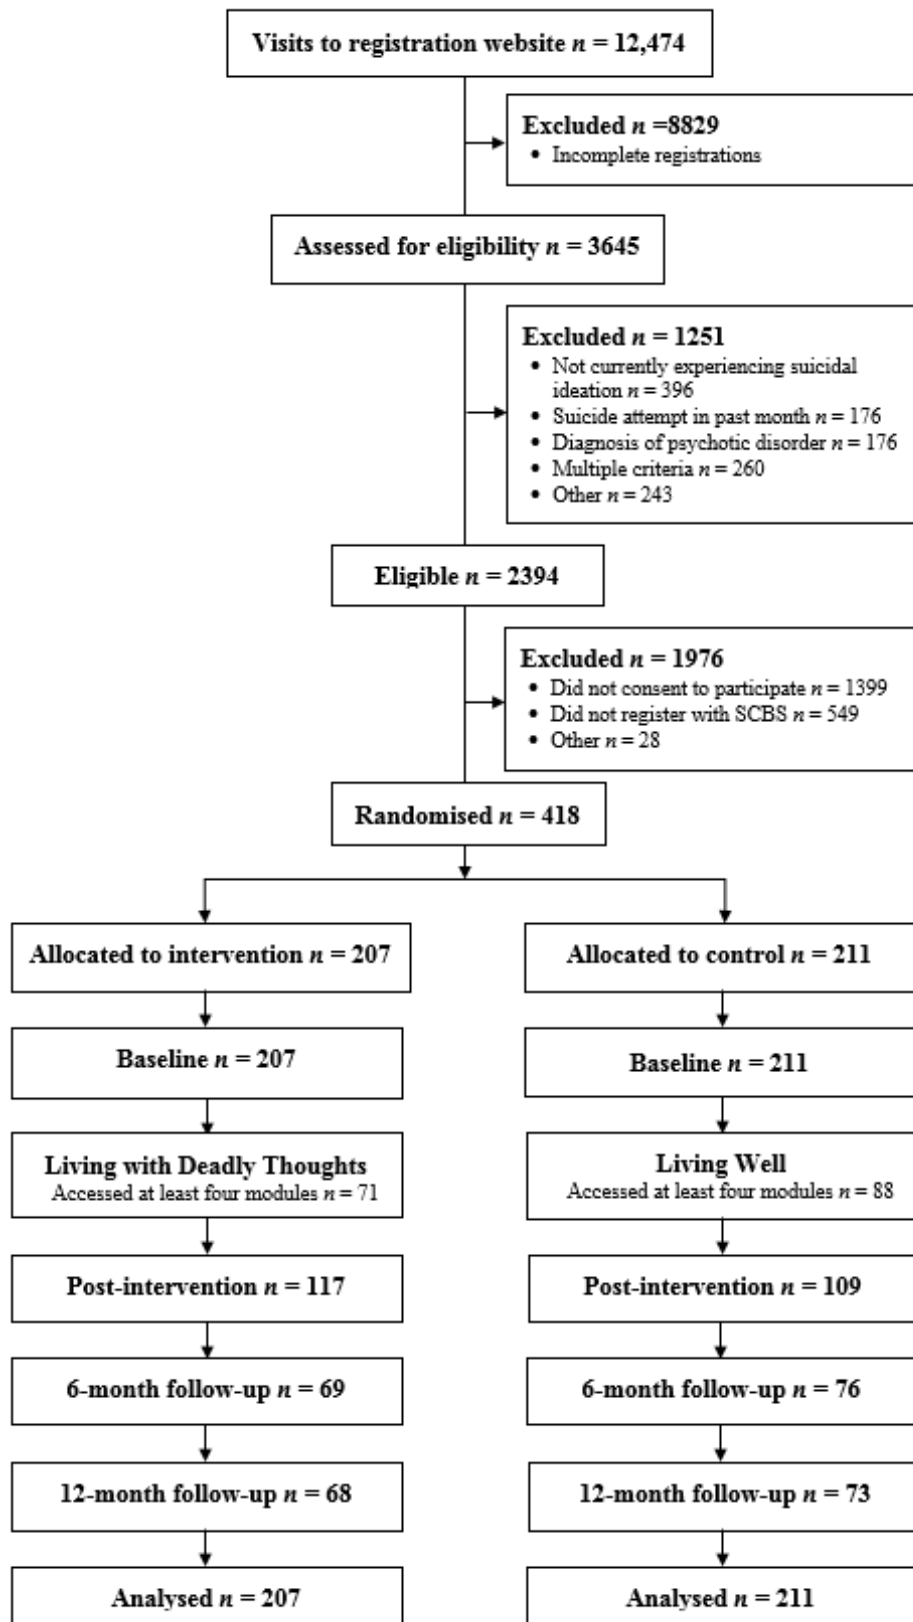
Visits to registration website $n$ = 12,474

Excluded $n$ =8829
• Incomplete registrations

Assessed for eligibility $n$ = 3645

Excluded $n$ = 1251
• Not currently experiencing suicidal ideation $n$ = 396
• Suicide attempt in past month $n$ = 176
• Diagnosis of psychotic disorder $n$ = 176
• Multiple criteria $n$ = 260
• Other $n$ = 243

Eligible $n$ = 2394

Excluded $n$ = 1976
• Did not consent to participate $n$ = 1399
• Did not register with SCBS $n$ = 549
• Other $n$ = 28

Randomised $n$ = 418

Allocated to intervention $n$ = 207

Baseline $n$ = 207

Living with Deadly Thoughts
Accessed at least four modules $n$ = 71

Post-intervention $n$ = 117

6-month follow-up $n$ = 69

12-month follow-up $n$ = 68

Analysed $n$ = 207

Allocated to control $n$ = 211

Baseline $n$ = 211

Living Well
Accessed at least four modules $n$ = 88

Post-intervention $n$ = 109

6-month follow-up $n$ = 76

12-month follow-up $n$ = 73

Analysed $n$ = 211